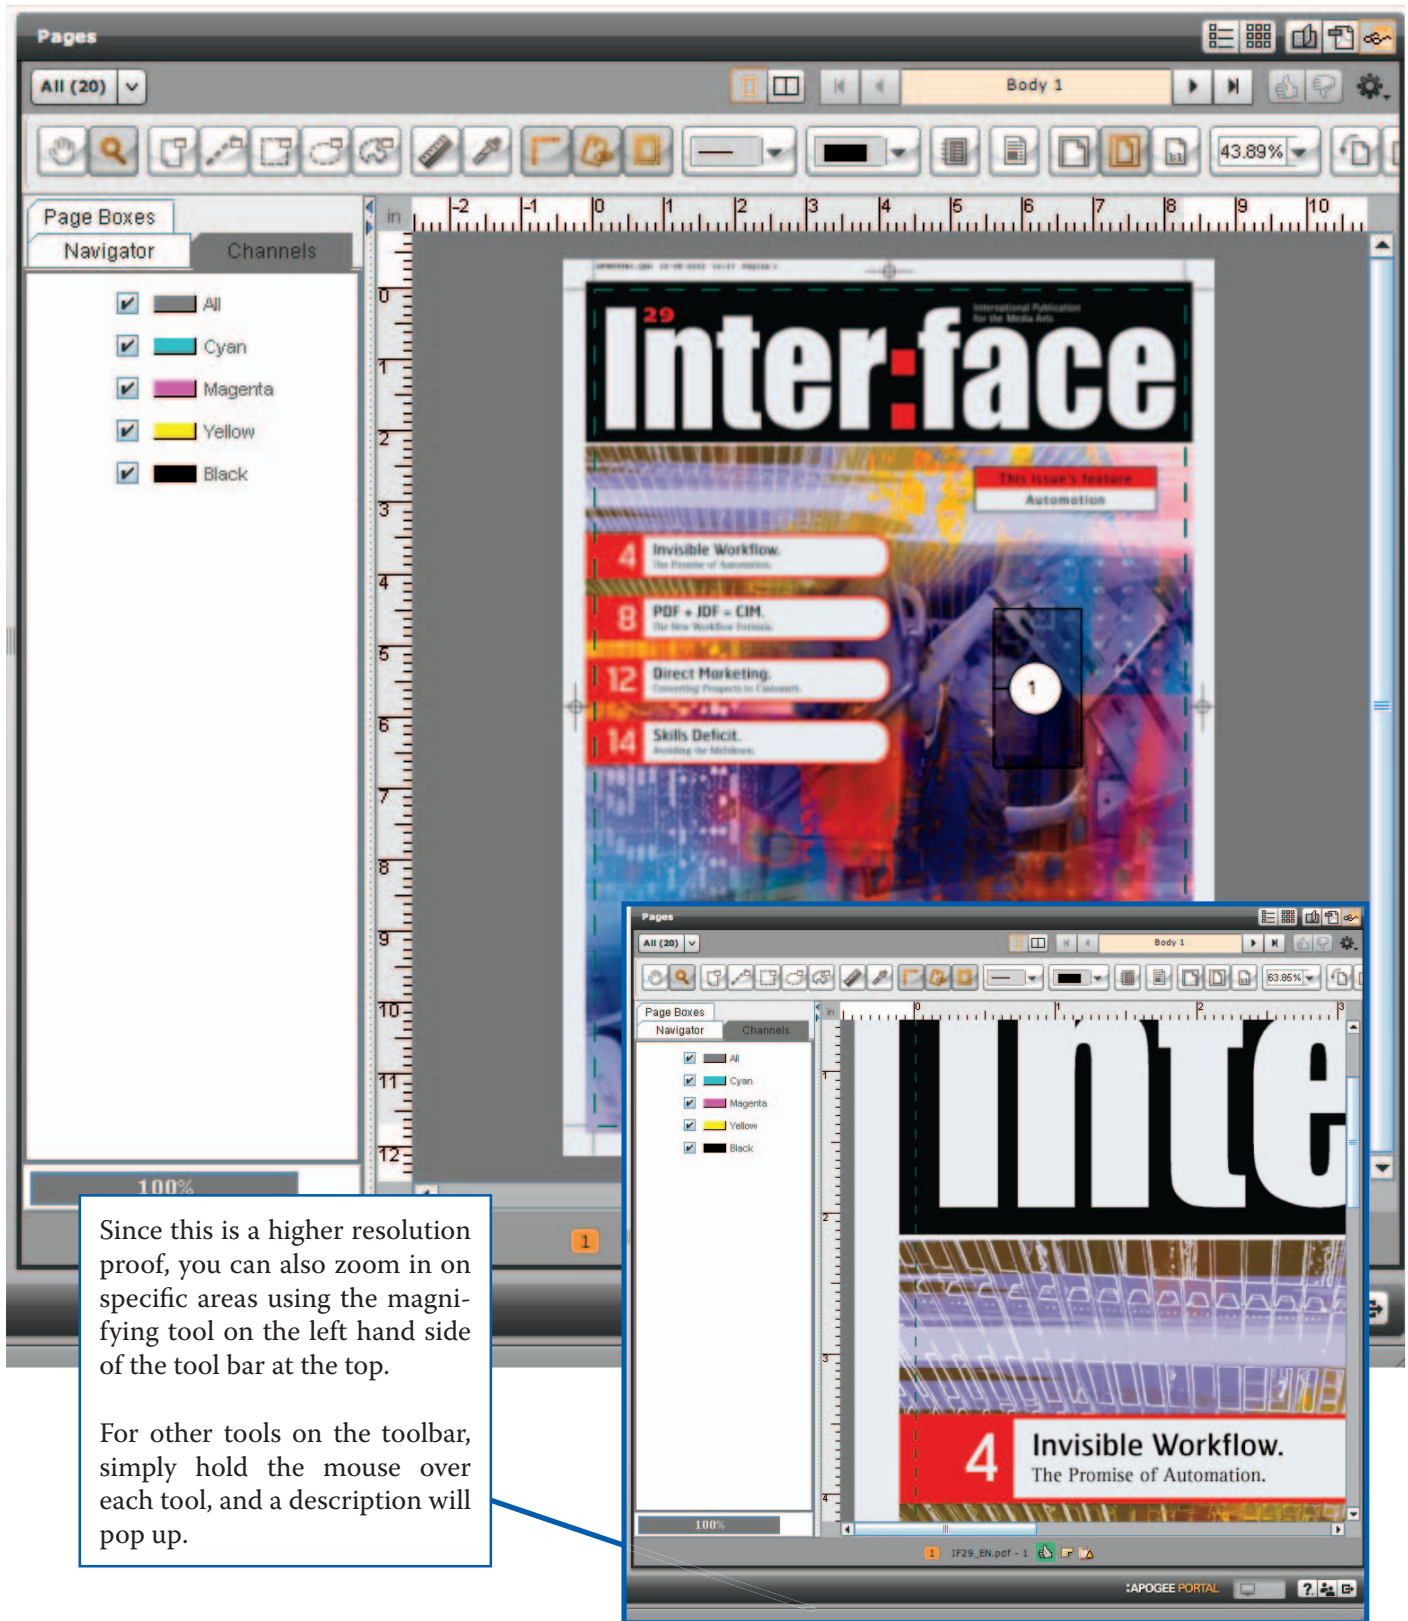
Pages

All (20)

Body 1

43.89%

Page Boxes

Navigator

Channels

All

Cyan

Magenta

Yellow

Black

in

29

Inter:face

This Issue's feature

Automotion

4 Invisible Workflow.

8 PDF + JDF = CIM.

12 Direct Marketing.

14 Skills Deficit.

1

100%

1

Since this is a higher resolution proof, you can also zoom in on specific areas using the magnifying tool on the left hand side of the tool bar at the top.

For other tools on the toolbar, simply hold the mouse over each tool, and a description will pop up.

Pages

All (20)

Body 1

63.85%

Page Boxes

Navigator

Channels

All

Cyan

Magenta

Yellow

Black

Inte

4 Invisible Workflow.

The Promise of Automation.

100%

1 IF29_EN.pdf - 1

:APOGEE PORTAL